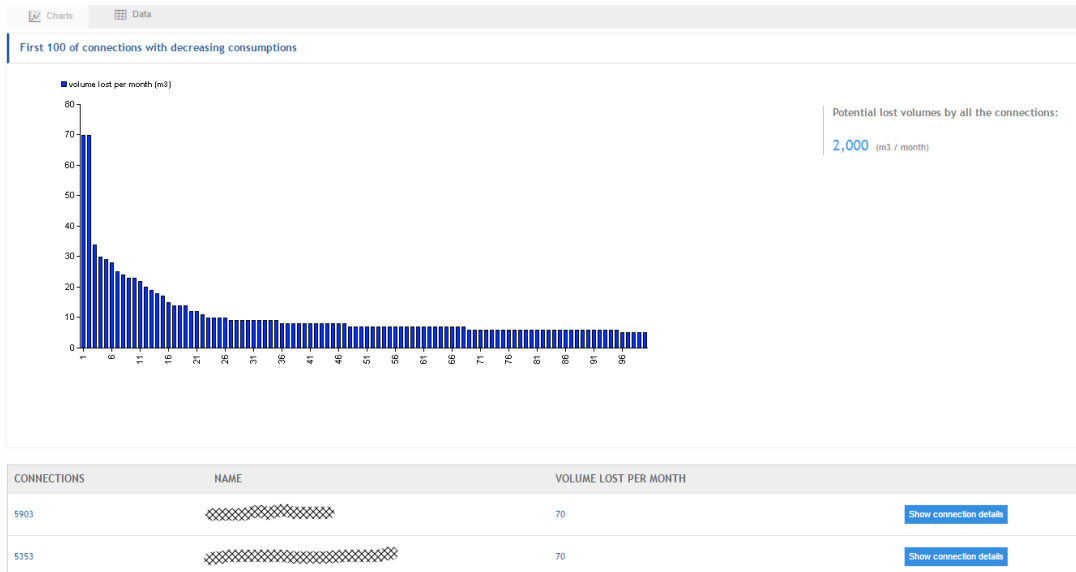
Charts Data

First 100 of connections with decreasing consumptions

volume lost per month (m3)

80
70
60
50
40
30
20
10
0

1 6 11 16 21 26 31 36 41 46 51 56 61 66 71 76 81 86 91 96

Potential lost volumes by all the connections:

2,000 (m3 / month)

| CONNECTIONS | NAME | VOLUME LOST PER MONTH | |
|---|---|---|---|
| 5903 | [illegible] | 70 | Show connection details |
| 5353 | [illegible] | 70 | Show connection details |